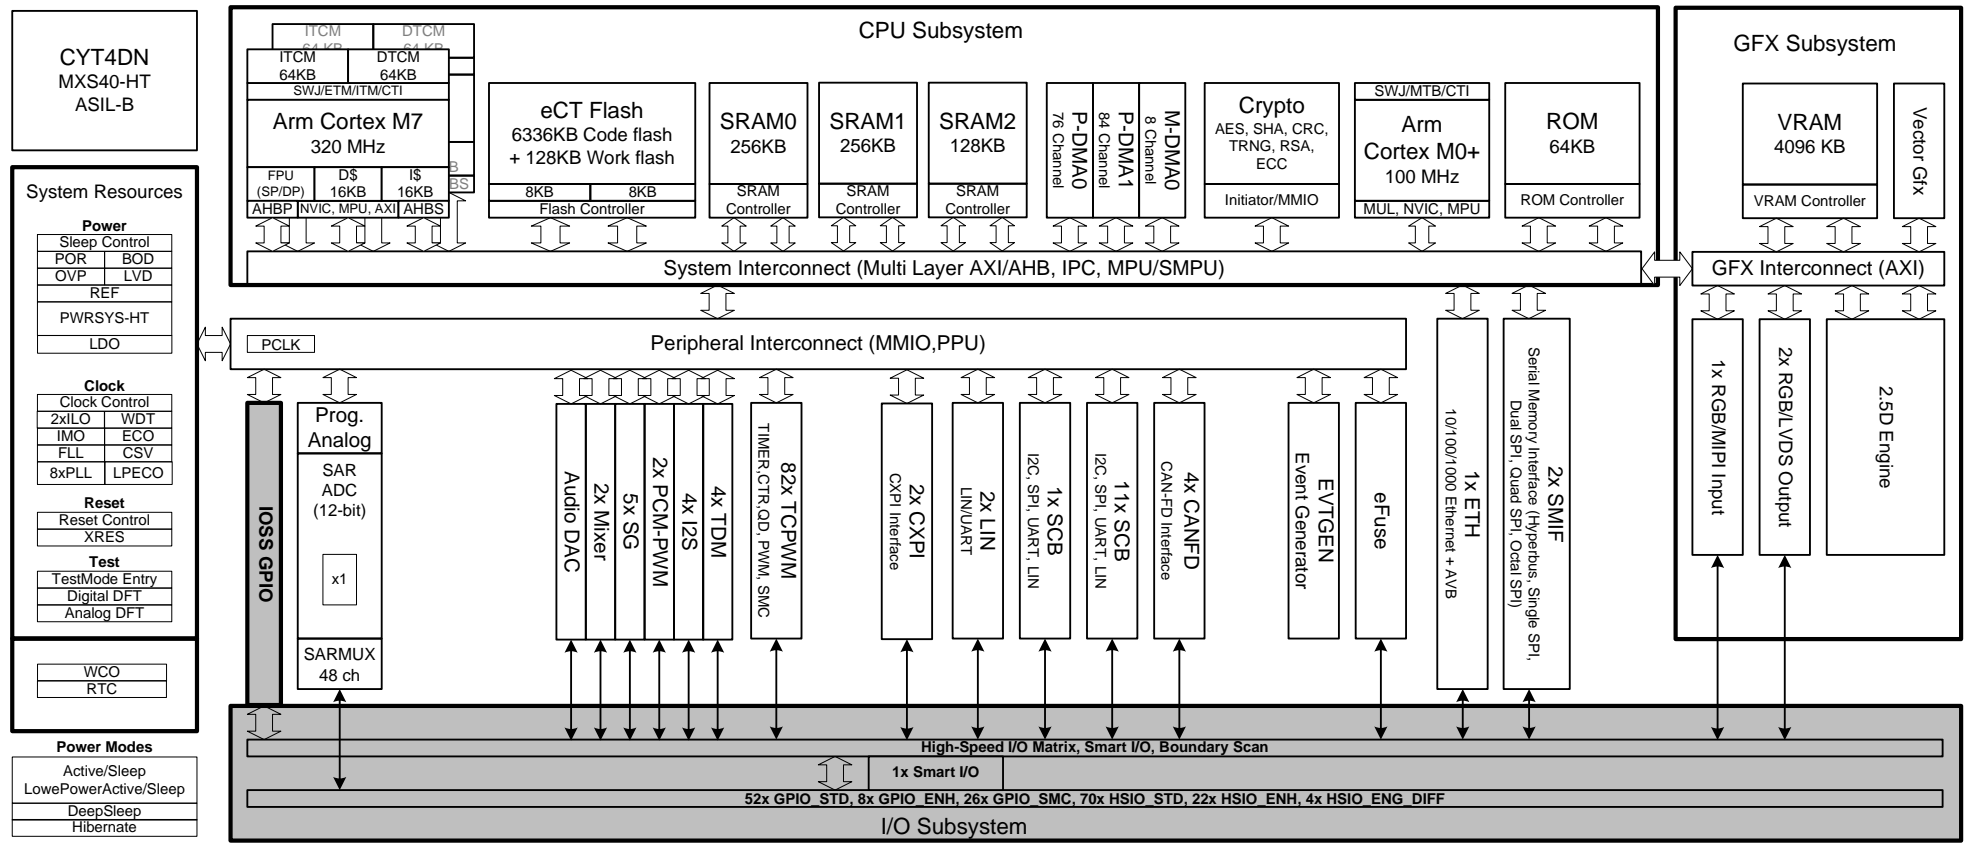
CYT4DN
MXS40-HT
ASIL-B

System Resources

Power
Sleep Control
POR BOD
OVP LVD
REF
PWRSYS-HT
LDO

Clock
Clock Control
2xILO WDT
IMO ECO
FLL CSV
8xPLL LPECO

Reset
Reset Control
XRES

Test
TestMode Entry
Digital DFT
Analog DFT

WCO
RTC

Power Modes
Active/Sleep
LowePowerActive/Sleep
DeepSleep
Hibernate

CPU Subsystem

ITCM 64KB
DTCM 64KB
ITCM 64KB
DTCM 64KB
SWJ/ETM/ITM/CTI
Arm Cortex M7
320 MHz
FPU (SP/DP)
D$ 16KB
I$ 16KB
AHBP
NVIC, MPU, AXI
AHBS

eCT Flash
6336KB Code flash
+ 128KB Work flash
8KB
8KB
Flash Controller

SRAM0
256KB
SRAM Controller

SRAM1
256KB
SRAM Controller

SRAM2
128KB
SRAM Controller

P-DMA0
76 Channel
P-DMA1
84 Channel
M-DMA0
8 Channel

Crypto
AES, SHA, CRC, TRNG, RSA, ECC
Initiator/MMIO

SWJ/MTB/CTI
Arm
Cortex M0+
100 MHz
MUL, NVIC, MPU

ROM
64KB
ROM Controller

System Interconnect (Multi Layer AXI/AHB, IPC, MPU/SMPU)

GFX Subsystem
VRAM
4096 KB
VRAM Controller
Vector Gfx
GFX Interconnect (AXI)
1x RGB/MIPI Input
2x RGB/LVDS Output
2.5D Engine

PCLK
Peripheral Interconnect (MMIO,PPU)

IOSS GPIO

Prog. Analog
SAR ADC (12-bit)
x1
SARMUX
48 ch

Audio DAC
2x Mixer
5x SG
2x PCM-PWM
4x I2S
4x TDM
82x TCPWM
TIMER,CTR,QD, PWM, SMC
2x CXPI
CXPI Interface
2x LIN
LIN/UART
1x SCB
I2C, SPI, UART, LIN
11x SCB
I2C, SPI, UART, LIN
4x CANFD
CAN-FD Interface
EVTGEN
Event Generator
eFuse
1x ETH
10/100/1000 Ethernet + AVB
2x SMIF
Serial Memory Interface (Hyperbus, Single SPI, Dual SPI, Quad SPI, Octal SPI)

High-Speed I/O Matrix, Smart I/O, Boundary Scan
1x Smart I/O
52x GPIO_STD, 8x GPIO_ENH, 26x GPIO_SMC, 70x HSIO_STD, 22x HSIO_ENH, 4x HSIO_ENG_DIFF
I/O Subsystem